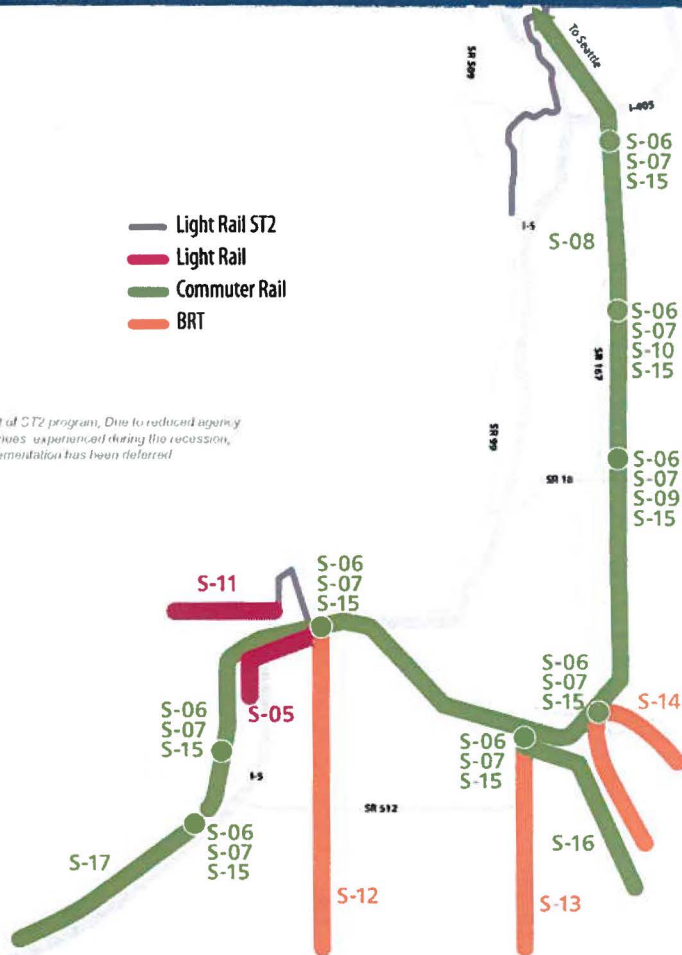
To Seattle

SR 509

I-405

S-06
S-07
S-15

I-5

Light Rail ST2
Light Rail
Commuter Rail
BRT

S-08

S-06
S-07
S-10
S-15

SR 167

SR 99

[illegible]t of ST2 program. Due to reduced agency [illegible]ues experienced during the recession, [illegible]ementation has been deferred

SR 18

S-06
S-07
S-09
S-15

S-11

S-06
S-07
S-15

S-06
S-07
S-15

S-14

S-05

S-06
S-07
S-15

S-06
S-07
S-15

I-5

SR 512

S-06
S-07
S-15

S-16

S-17

S-12

S-13